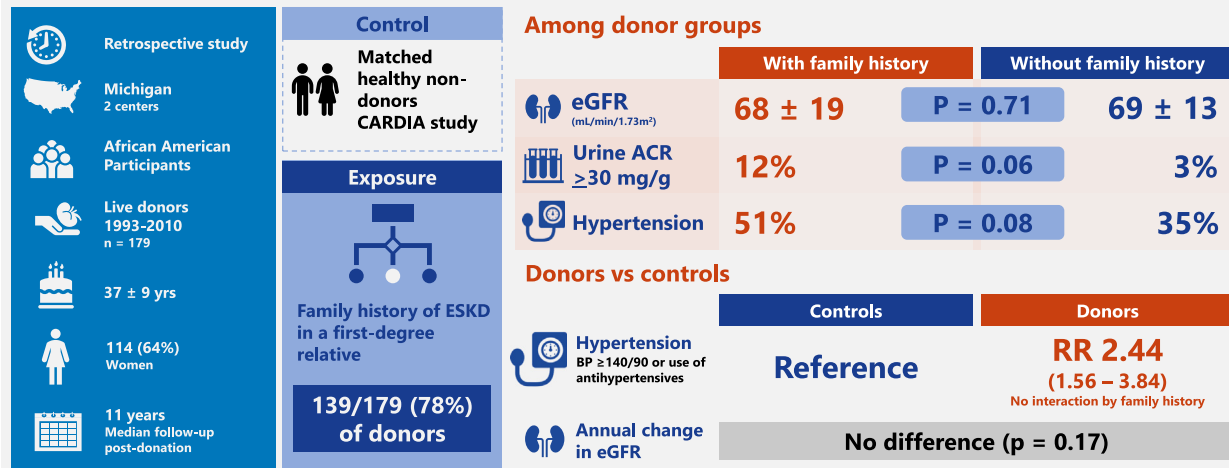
Retrospective study

Michigan
2 centers

African American Participants

Live donors
1993-2010
n = 179

37 ± 9 yrs

114 (64%)
Women

11 years
Median follow-up post-donation

Control

Matched healthy non-donors CARDIA study

Exposure

Family history of ESKD in a first-degree relative

139/179 (78%) of donors

Among donor groups

| | With family history | | Without family history |
|---|---|---|---|
| eGFR (mL/min/1.73m²) | 68 ± 19 | P = 0.71 | 69 ± 13 |
| Urine ACR $\geq$30 mg/g | 12% | P = 0.06 | 3% |
| Hypertension | 51% | P = 0.08 | 35% |

Donors vs controls

| | Controls | Donors |
|---|---|---|
| Hypertension BP ≥140/90 or use of antihypertensives | Reference | RR 2.44 (1.56 – 3.84) No interaction by family history |
| Annual change in eGFR | No difference (p = 0.17) | |